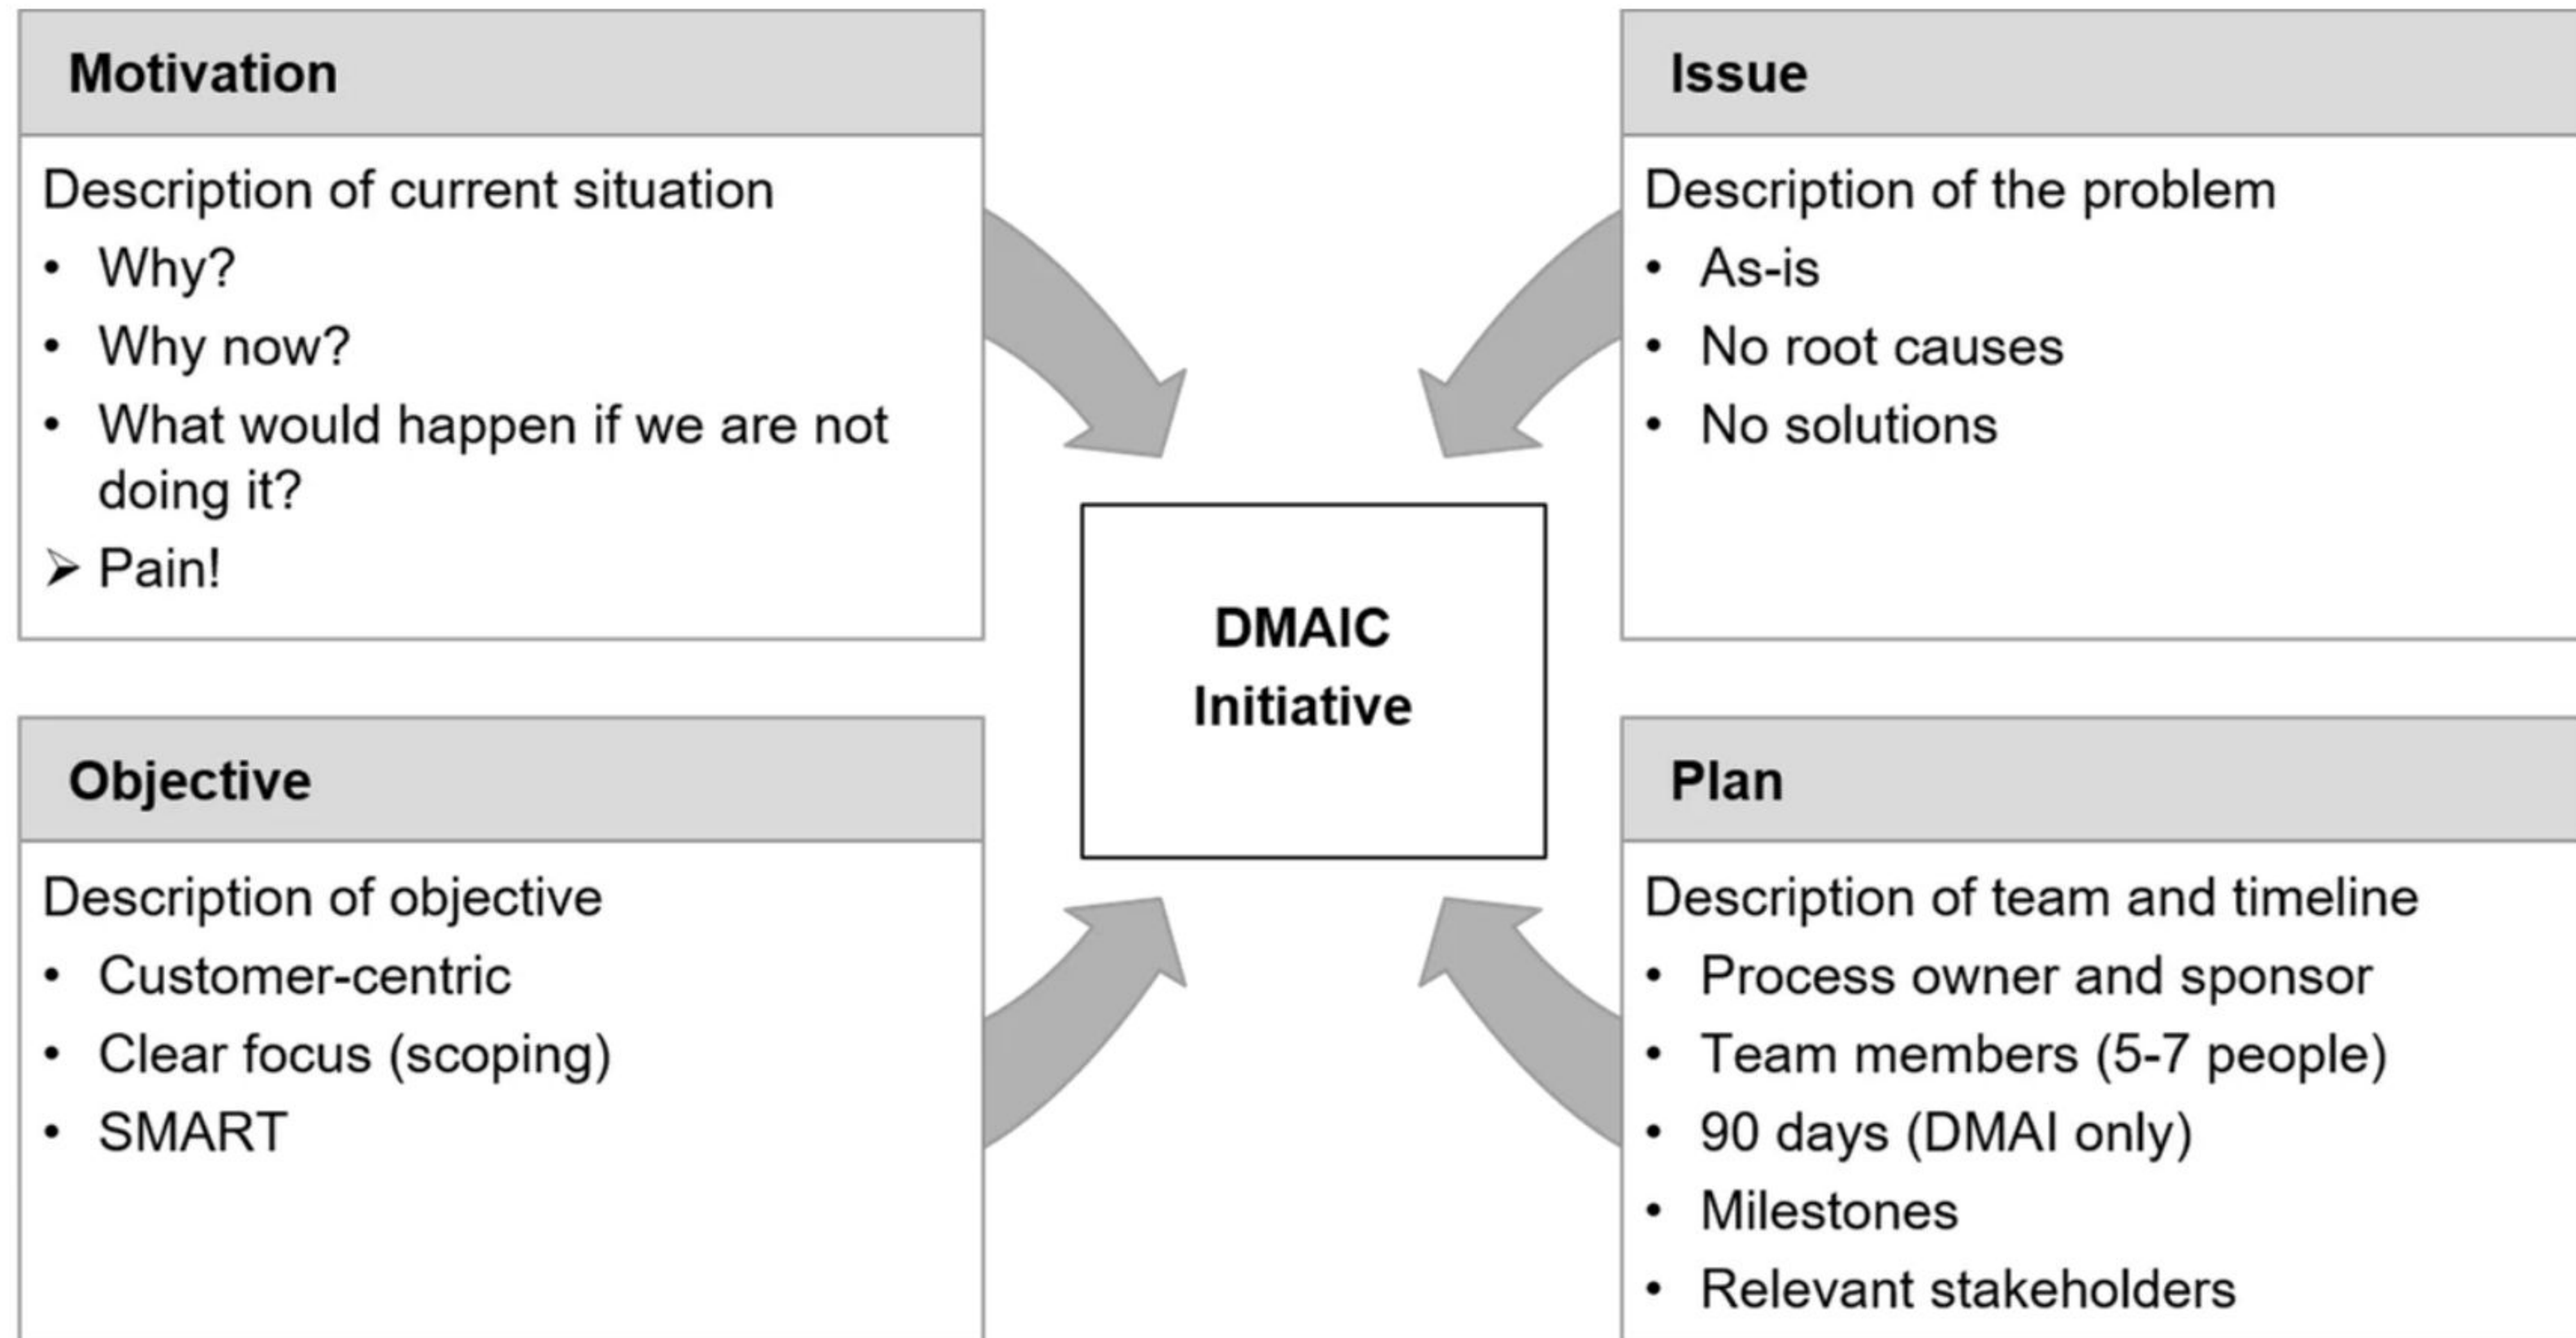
Motivation

Description of current situation
• Why?
• Why now?
• What would happen if we are not doing it?
➢ Pain!

Issue

Description of the problem
• As-is
• No root causes
• No solutions

DMAIC Initiative

Objective

Description of objective
• Customer-centric
• Clear focus (scoping)
• SMART

Plan

Description of team and timeline
• Process owner and sponsor
• Team members (5-7 people)
• 90 days (DMAI only)
• Milestones
• Relevant stakeholders